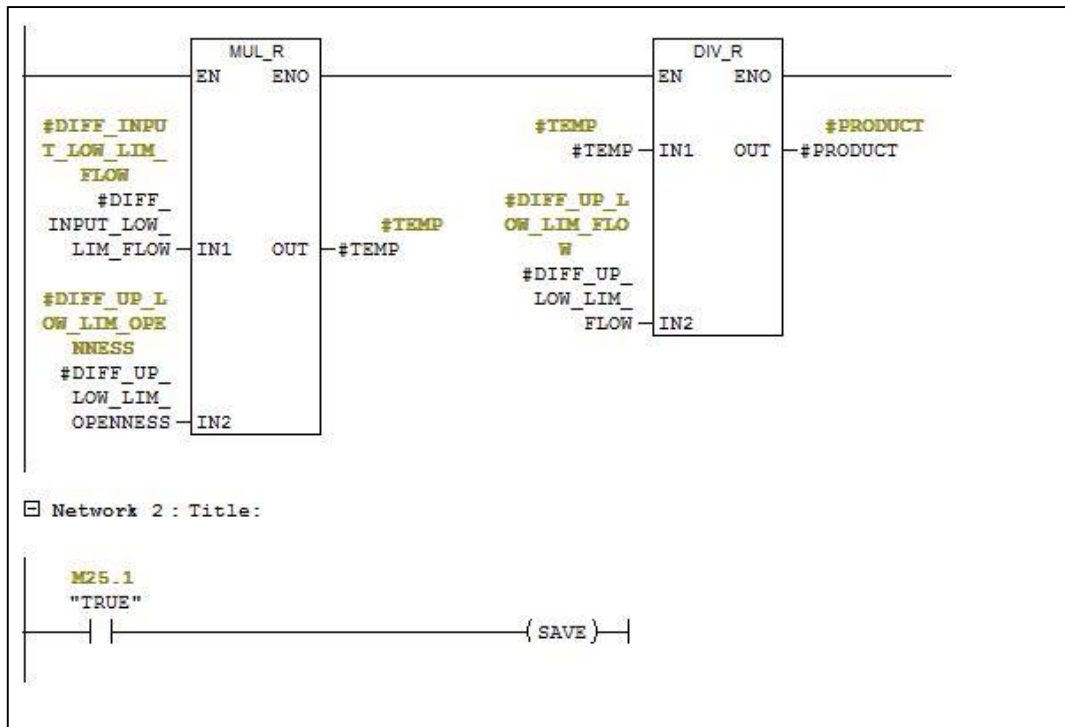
MUL_R
EN ENO

#DIFF_INPUT_LOW_LIM_FLOW
#DIFF_INPUT_LOW_LIM_FLOW IN1 OUT #TEMP
#TEMP

#DIFF_UP_LOW_LIM_OPENNESS
#DIFF_UP_LOW_LIM_OPENNESS IN2

DIV_R
EN ENO

#TEMP
#TEMP IN1 OUT #PRODUCT
#PRODUCT

#DIFF_UP_LOW_LIM_FLOW
#DIFF_UP_LOW_LIM_FLOW IN2

Network 2 : Title:

M25.1
"TRUE"

( SAVE )